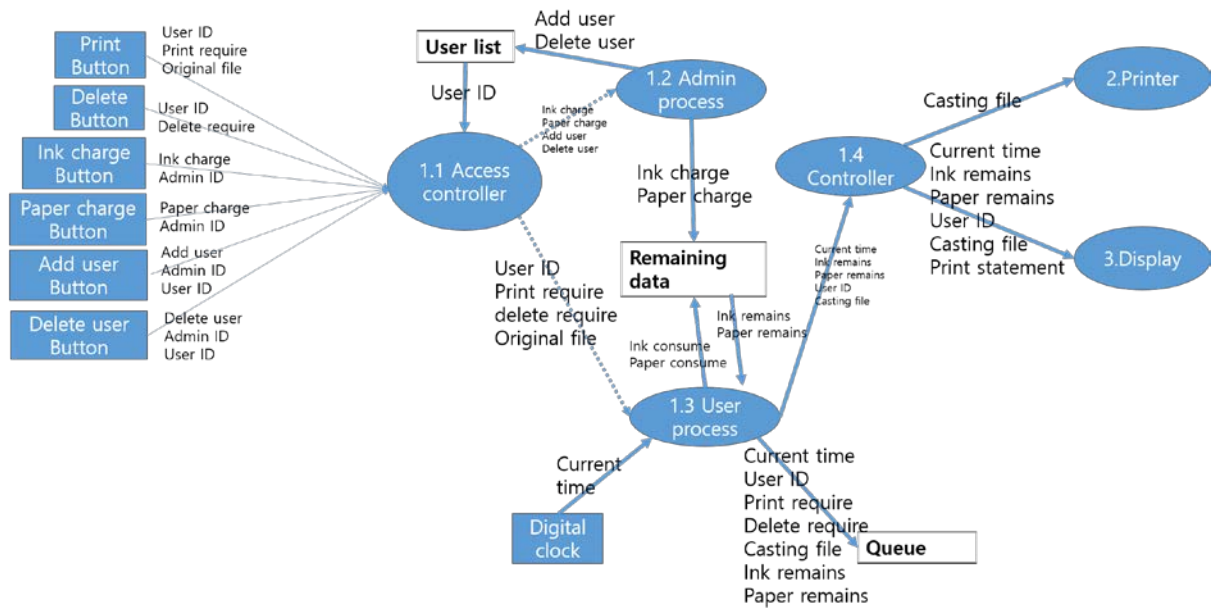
Print Button
User ID
Print require
Original file

Delete Button
User ID
Delete require

Ink charge Button
Ink charge
Admin ID

Paper charge Button
Paper charge
Admin ID

Add user Button
Add user
Admin ID
User ID

Delete user Button
Delete user
Admin ID
User ID

User list
Add user
Delete user
1.2 Admin process
User ID
Ink charge
Paper charge
Add user
Delete user
1.1 Access controller
Ink charge
Paper charge
Remaining data
User ID
Print require
delete require
Original file
Ink remains
Paper remains
Ink consume
Paper consume
1.3 User process
Current time
Digital clock
Current time
User ID
Print require
Delete require
Casting file
Ink remains
Paper remains
Queue
Current time
Ink remains
Paper remains
User ID
Casting file
1.4 Controller
Casting file
2.Printer
Current time
Ink remains
Paper remains
User ID
Casting file
Print statement
3.Display